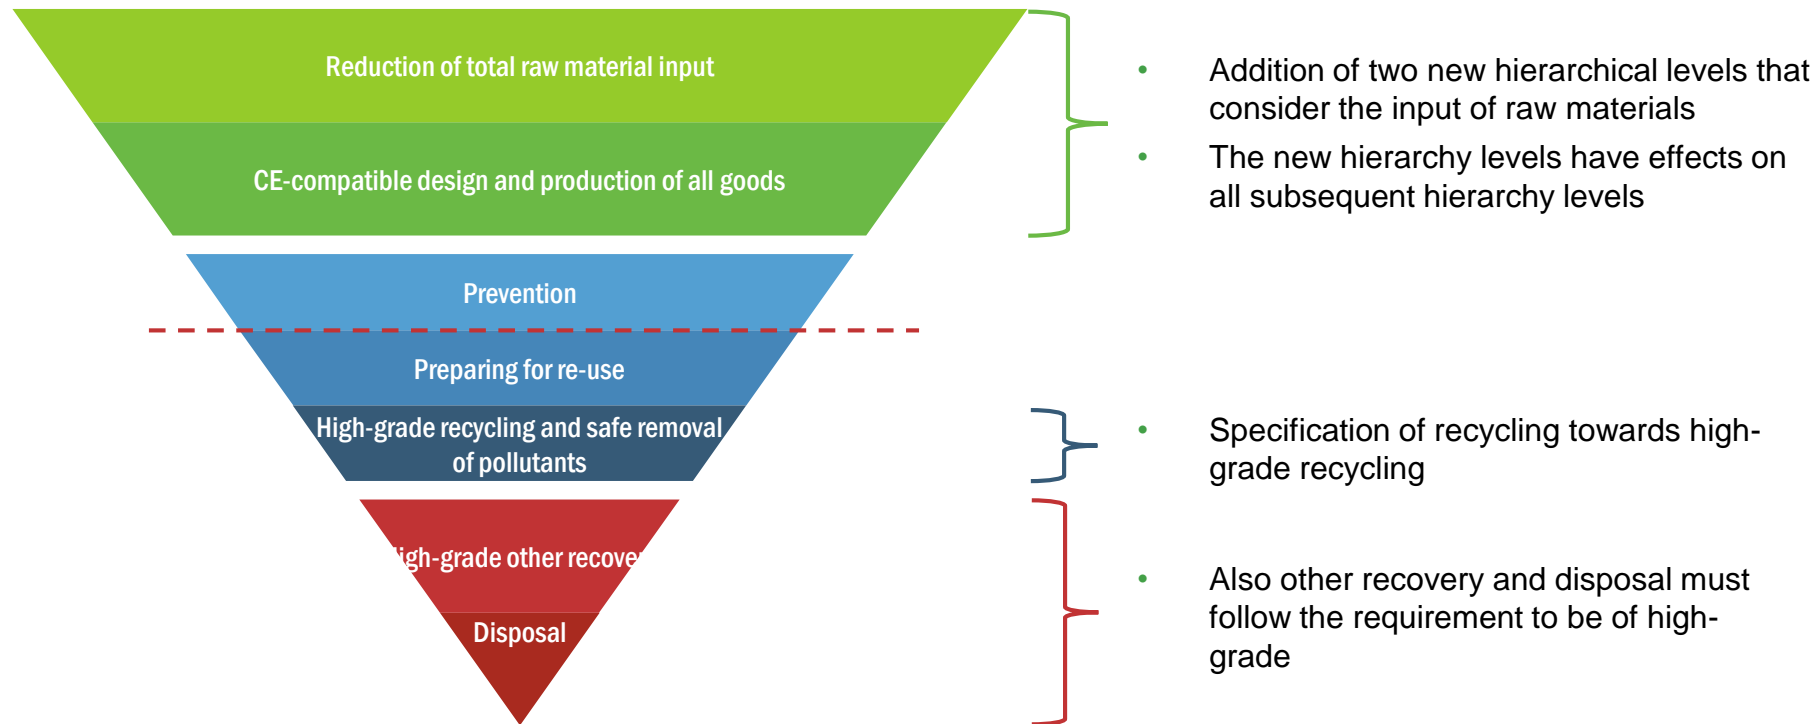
Reduction of total raw material input

CE-compatible design and production of all goods

Prevention

Preparing for re-use

High-grade recycling and safe removal of pollutants

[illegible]igh-grade other recove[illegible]

Disposal

• Addition of two new hierarchical levels that consider the input of raw materials
• The new hierarchy levels have effects on all subsequent hierarchy levels

• Specification of recycling towards high-grade recycling

• Also other recovery and disposal must follow the requirement to be of high-grade